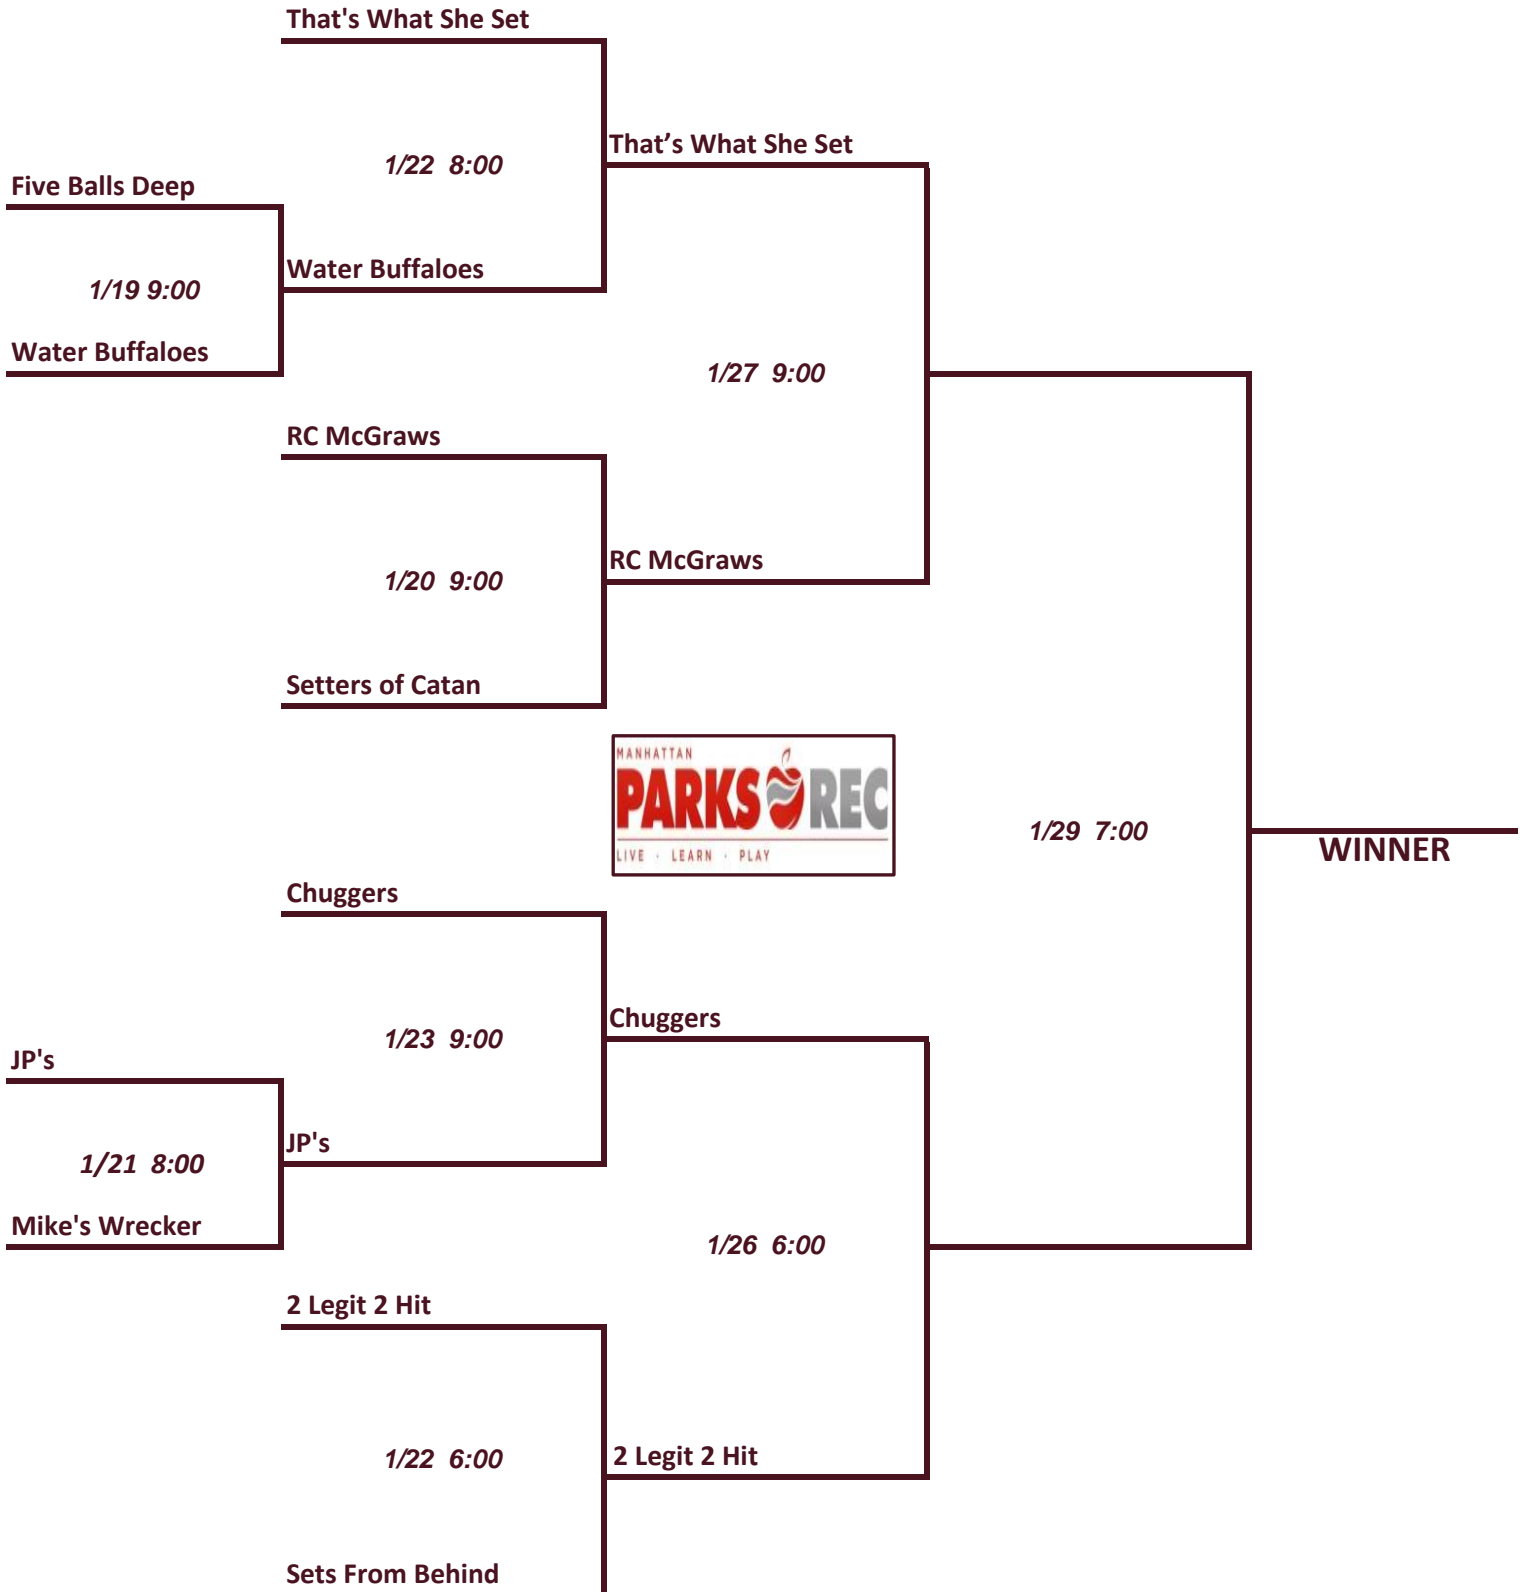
That's What She Set

1/22 8:00

That’s What She Set

Five Balls Deep

1/19 9:00

Water Buffaloes

Water Buffaloes

1/27 9:00

RC McGraws

1/20 9:00

RC McGraws

Setters of Catan

MANHATTAN
PARKS REC
LIVE · LEARN · PLAY

1/29 7:00

WINNER

Chuggers

1/23 9:00

Chuggers

JP's

1/21 8:00

JP's

Mike's Wrecker

1/26 6:00

2 Legit 2 Hit

1/22 6:00

2 Legit 2 Hit

Sets From Behind